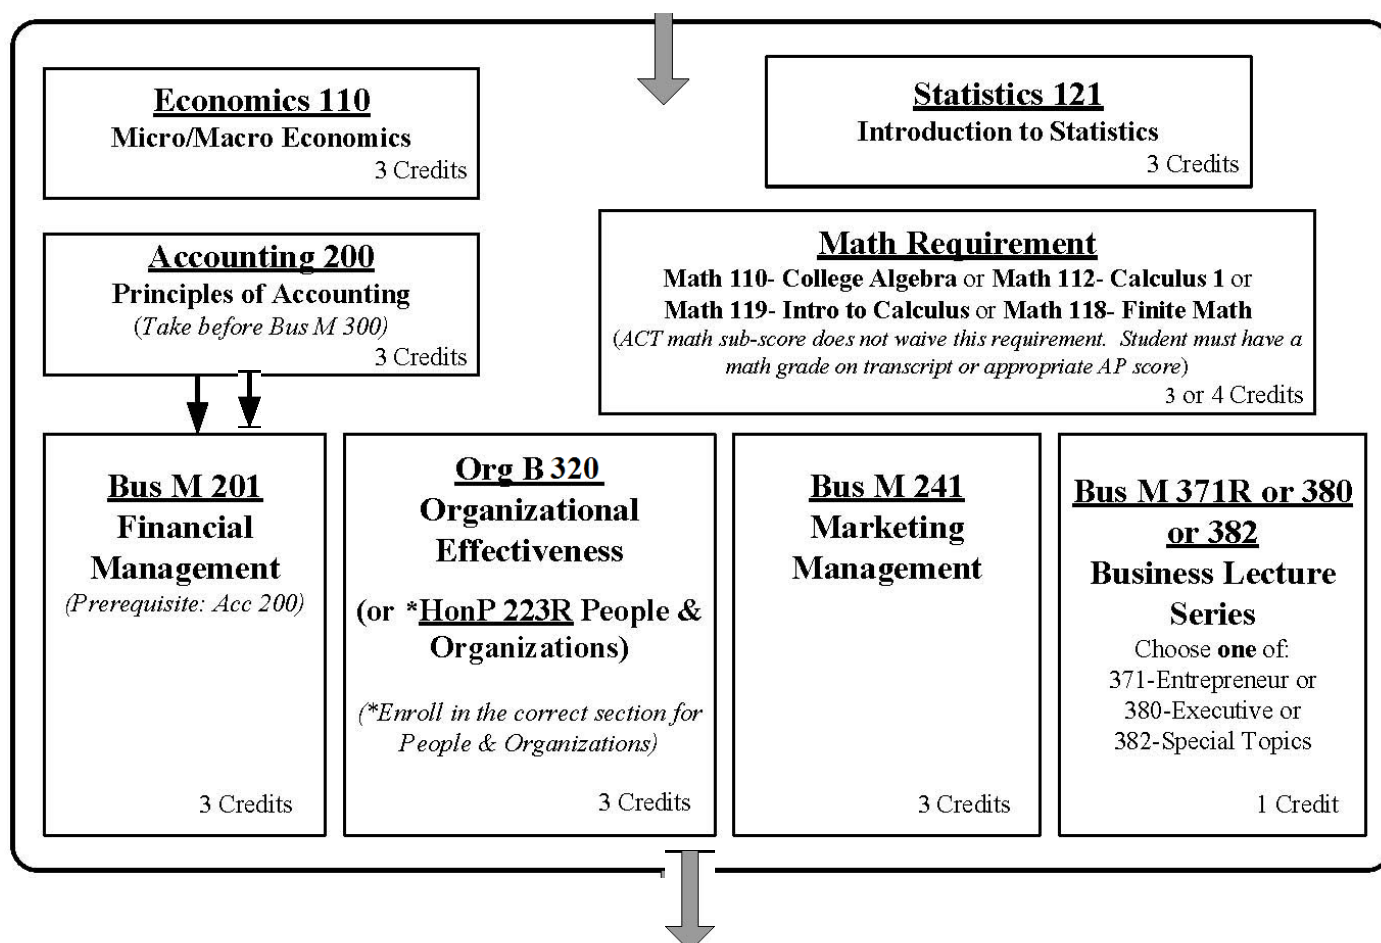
Economics 110
Micro/Macro Economics
3 Credits

Statistics 121
Introduction to Statistics
3 Credits

Accounting 200
Principles of Accounting
(Take before Bus M 300)
3 Credits

Math Requirement
Math 110- College Algebra or Math 112- Calculus 1 or Math 119- Intro to Calculus or Math 118- Finite Math
(ACT math sub-score does not waive this requirement. Student must have a math grade on transcript or appropriate AP score)
3 or 4 Credits

Bus M 201
Financial Management
(Prerequisite: Acc 200)
3 Credits

Org B 320
Organizational Effectiveness
(or *HonP 223R People & Organizations)
(*Enroll in the correct section for People & Organizations)
3 Credits

Bus M 241
Marketing Management
3 Credits

Bus M 371R or 380 or 382
Business Lecture Series
Choose one of:
371-Entrepreneur or
380-Executive or
382-Special Topics
1 Credit